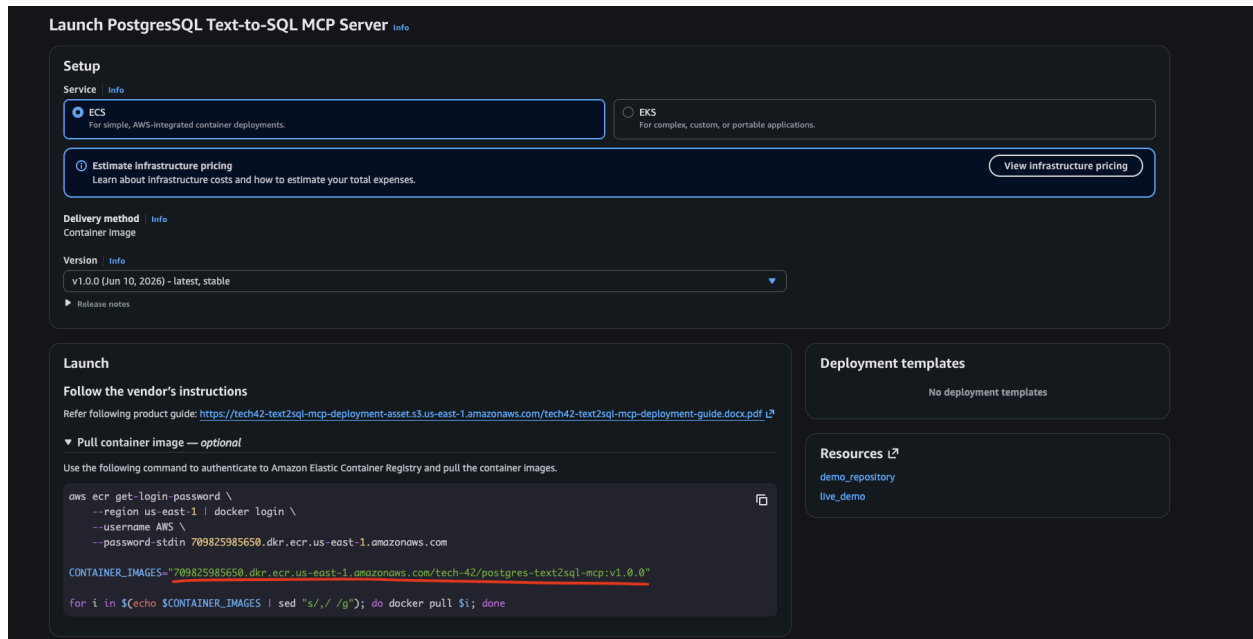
Launch PostgresSQL Text-to-SQL MCP Server Info

Setup

Service | Info

ECS
For simple, AWS-integrated container deployments.

EKS
For complex, custom, or portable applications.

Estimate infrastructure pricing
Learn about infrastructure costs and how to estimate your total expenses.

View infrastructure pricing

Delivery method | Info
Container image

Version | Info
v1.0.0 (Jun 10, 2026) - latest, stable

Release notes

Launch

Follow the vendor's instructions

Refer following product guide: https://tech42-text2sql-mcp-deployment-asset.s3.us-east-1.amazonaws.com/tech42-text2sql-mcp-deployment-guide.docx.pdf

Pull container image — optional

Use the following command to authenticate to Amazon Elastic Container Registry and pull the container images.

aws ecr get-login-password \
--region us-east-1 | docker login \
--username AWS \
--password-stdin 709825985650.dkr.ecr.us-east-1.amazonaws.com

CONTAINER_IMAGES="709825985650.dkr.ecr.us-east-1.amazonaws.com/tech-42/postgres-text2sql-mcp:v1.0.0"

for i in $(echo $CONTAINER_IMAGES | sed "s/,/ /g"); do docker pull $i; done

Deployment templates

No deployment templates

Resources

demo_repository

live_demo